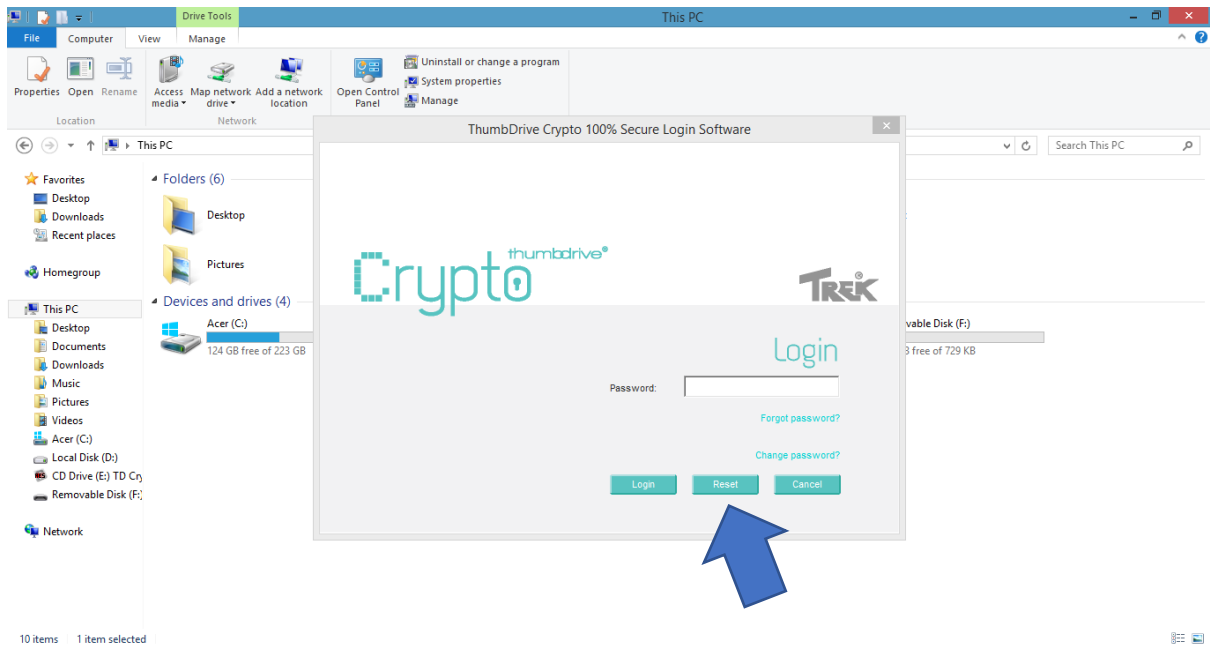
Drive Tools

This PC

File Computer View Manage

Properties Open Rename
Location

Access media Map network drive Add a network location
Network

Open Control Panel

Uninstall or change a program
System properties
Manage

This PC

Search This PC

Favorites
Desktop
Downloads
Recent places

Homegroup

This PC
Desktop
Documents
Downloads
Music
Pictures
Videos
Acer (C:)
Local Disk (D:)
CD Drive (E:) TD Cry
Removable Disk (F:)

Network

Folders (6)

Desktop

Pictures

Devices and drives (4)

Acer (C:)
124 GB free of 223 GB

vable Disk (F:)
3 free of 729 KB

ThumbDrive Crypto 100% Secure Login Software

Crypto thumbdrive

TREK

Login

Password:

Forgot password?

Change password?

Login Reset Cancel

10 items 1 item selected